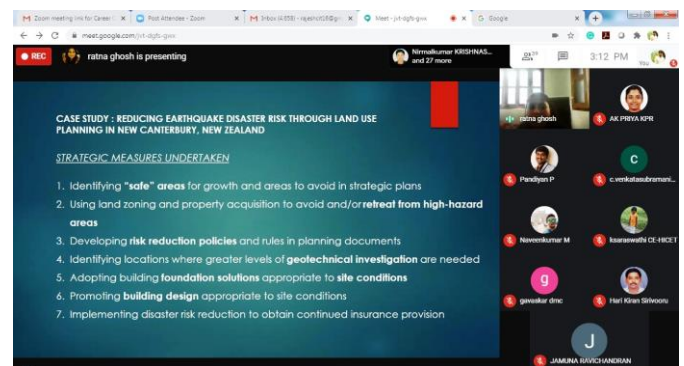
M Zoom meeting link for Career | × | Post Attendee - Zoom × | M Inbox (4358) - rajeshcit28@gm × | Meet - jxt-dgfs-gws × | G Google ×

meet.google.com/jxt-dgfs-gws

REC ratna ghosh is presenting

Nirmalkumar KRISHNAS... and 27 more

29

3:12 PM

You

CASE STUDY : REDUCING EARTHQUAKE DISASTER RISK THROUGH LAND USE PLANNING IN NEW CANTERBURY, NEW ZEALAND

STRATEGIC MEASURES UNDERTAKEN

1. Identifying "safe" areas for growth and areas to avoid in strategic plans
2. Using land zoning and property acquisition to avoid and/or retreat from high-hazard areas
3. Developing risk reduction policies and rules in planning documents
4. Identifying locations where greater levels of geotechnical investigation are needed
5. Adopting building foundation solutions appropriate to site conditions
6. Promoting building design appropriate to site conditions
7. Implementing disaster risk reduction to obtain continued insurance provision

ratna ghosh

AK PRIYA KPR

Pandiyan P

c.venkatasubramani...

Naveenkumar M

ksaraswathi CE-HICET

g

gawaskar dmc

Hari Kiran Srivooru

J

JAMUNA RAVICHANDRAN